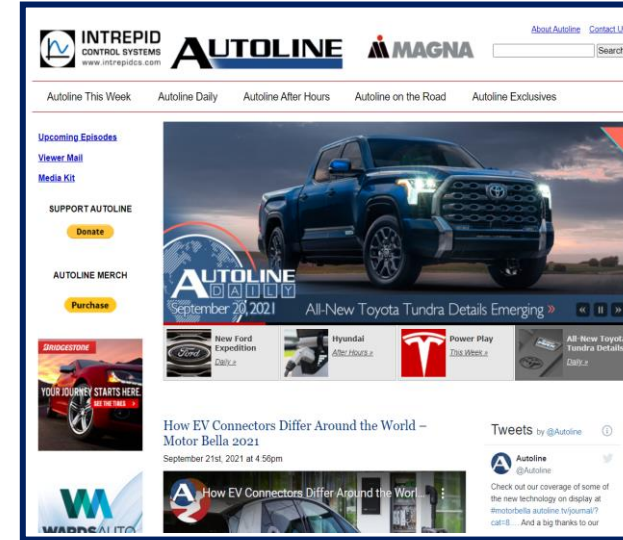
INTREPID CONTROL SYSTEMS www.intrepidcs.com

AUTOLINE

MAGNA

About Autoline Contact U

Search

Autoline This Week Autoline Daily Autoline After Hours Autoline on the Road Autoline Exclusives

Upcoming Episodes

Viewer Mail

Media Kit

SUPPORT AUTOLINE

Donate

AUTOLINE MERCH

Purchase

BRIDGESTONE

YOUR JOURNEY STARTS HERE.

SEE THE TIRES

WARDSAUTO

AUTOLINE DAILY

September 20, 2021

All-New Toyota Tundra Details Emerging »

New Ford Expedition
Daily »

Hyundai
After Hours »

Power Play
This Week »

All-New Toyota Tundra Details
Daily »

How EV Connectors Differ Around the World – Motor Bella 2021

September 21st, 2021 at 4:56pm

How EV Connectors Differ Around the Worl...

Tweets by @Autoline

Autoline
@Autoline

Check out our coverage of some of the new technology on display at #motorbella autoline.tv/journal/?cat=8… And a big thanks to our